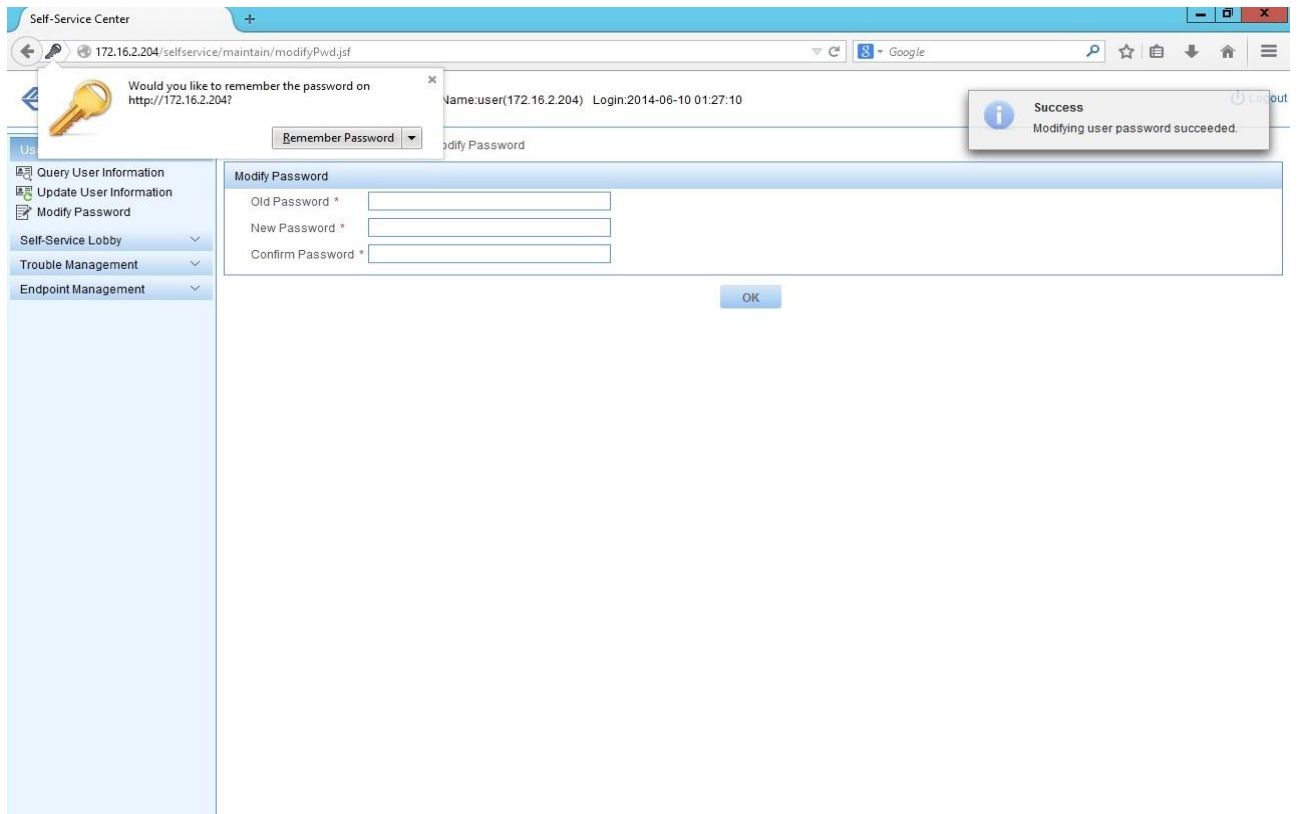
Self-Service Center

+

172.16.2.204/selfservice/maintain/modifyPwd.jsf

Google

Would you like to remember the password on http://172.16.2.204?

×

Remember Password

Name:user(172.16.2.204) Login:2014-06-10 01:27:10

Success

Modifying user password succeeded.

Logout

Us

odify Password

Query User Information

Update User Information

Modify Password

Self-Service Lobby

Trouble Management

Endpoint Management

Modify Password

Old Password *

New Password *

Confirm Password *

OK